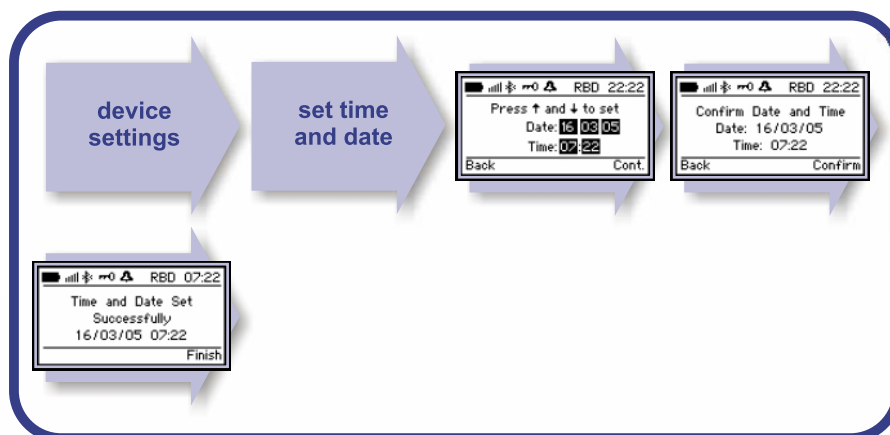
device settings

set time and date

RBD 22:22
Press ↑ and ↓ to set
Date: 16 03 05
Time: 07:22
Back Cont.

RBD 22:22
Confirm Date and Time
Date: 16/03/05
Time: 07:22
Back Confirm

RBD 07:22
Time and Date Set
Successfully
16/03/05 07:22
Finish